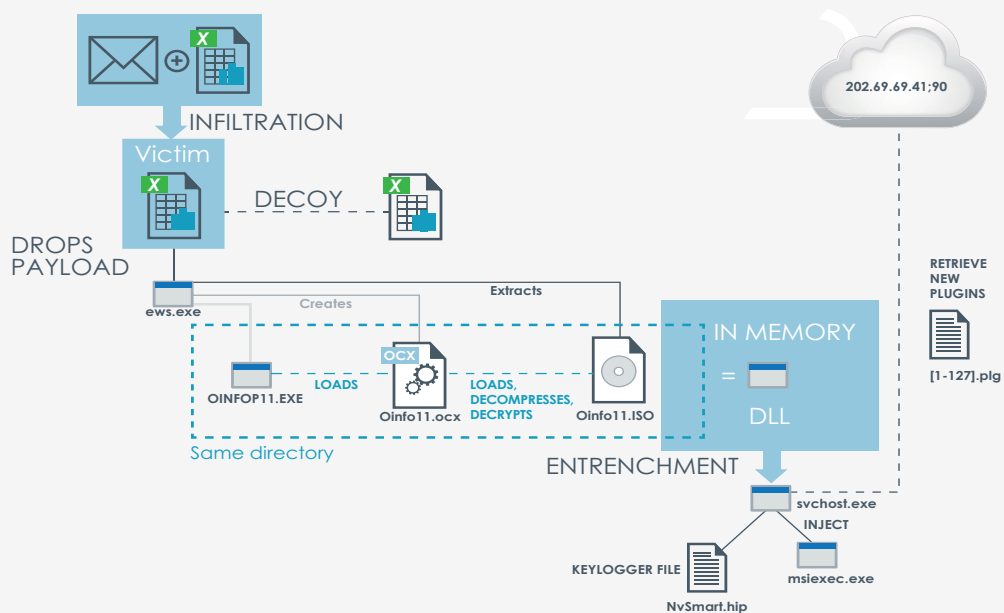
X

INFILTRATION

Victim

X

DECOY

X

DROPS PAYLOAD

202.69.69.41;90

RETRIEVE NEW PLUGINS

[1-127].plg

ews.exe

Creates

Extracts

IN MEMORY

OCX

OINFOP11.EXE

LOADS

LOADS, DECOMPRESSES, DECRYPTS

Oinfo11.ocx

Oinfo11.ISO

=

DLL

Same directory

ENTRENCHMENT

svchost.exe

INJECT

KEYLOGGER FILE

msiexec.exe

NvSmart.hip